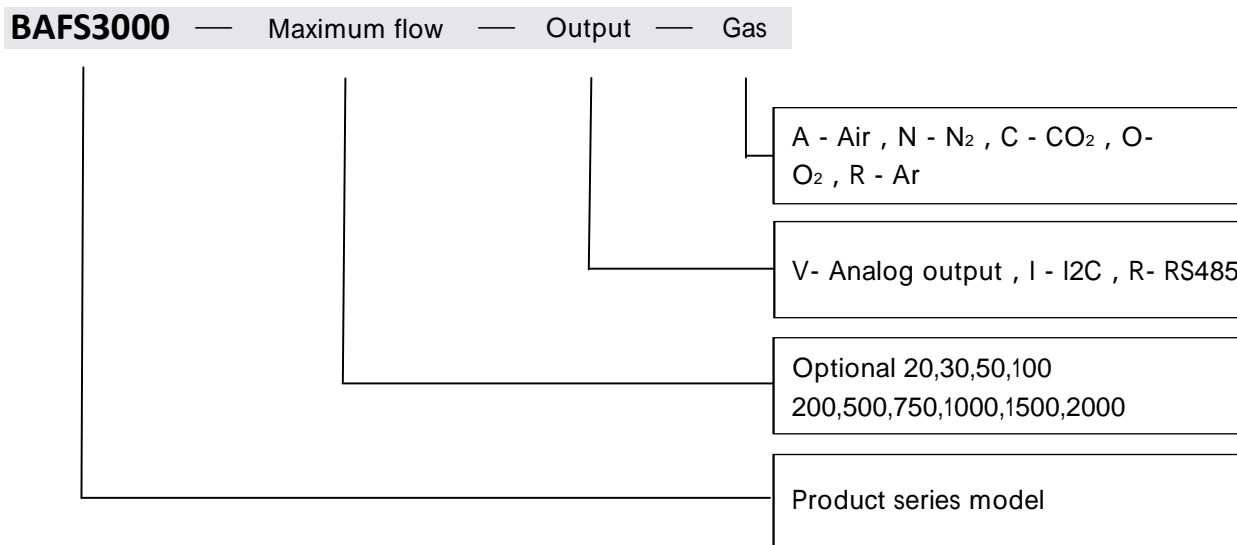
BAFS3000 — Maximum flow — Output — Gas

A - Air , N - $N_2$ , C - $CO_2$ , O- $O_2$ , R - Ar

V- Analog output , I - I2C , R- RS485

Optional 20,30,50,100
200,500,750,1000,1500,2000

Product series model